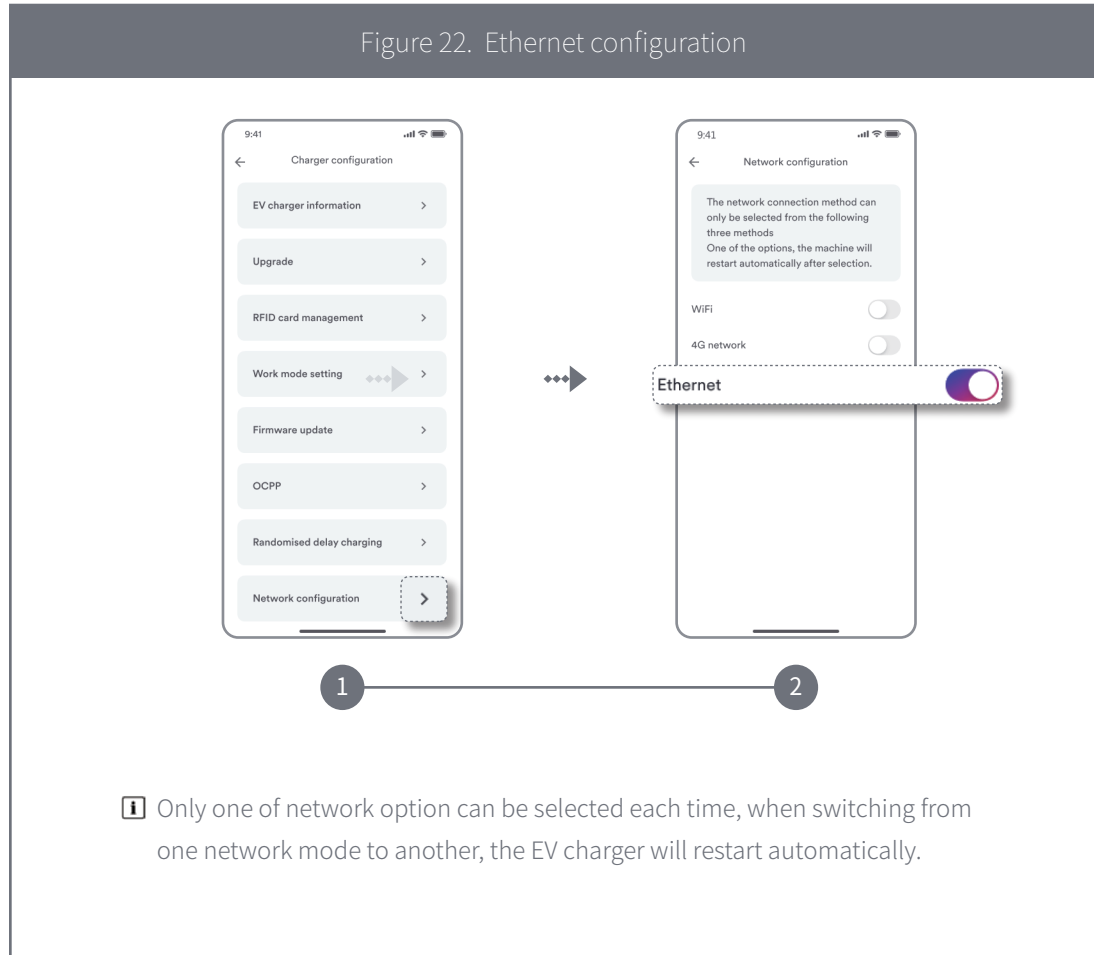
Figure 22. Ethernet configuration

9:41

Charger configuration

EV charger information

Upgrade

RFID card management

Work mode setting

Firmware update

OCPP

Randomised delay charging

Network configuration

9:41

Network configuration

The network connection method can only be selected from the following three methods
One of the options, the machine will restart automatically after selection.

WiFi

4G network

Ethernet

1

2

Only one of network option can be selected each time, when switching from one network mode to another, the EV charger will restart automatically.